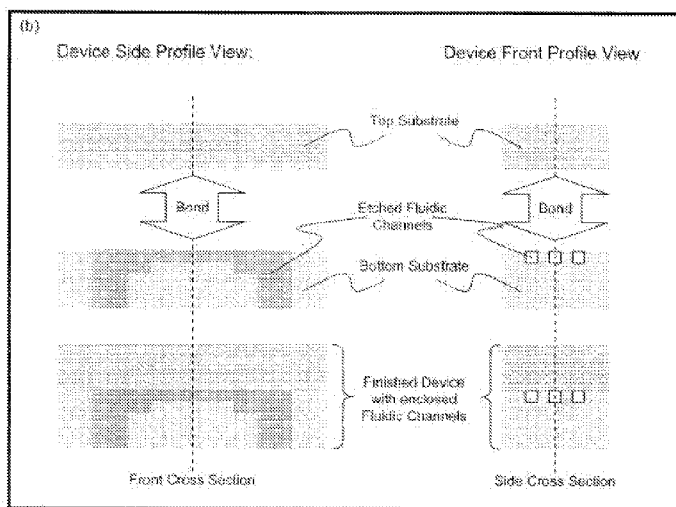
(b)

Device Side Profile View:

Device Front Profile View

Top Substrate

Bond

Bond

Etched Fluidic Channels

Bottom Substrate

Finished Device with enclosed Fluidic Channels

Front Cross Section

Side Cross Section